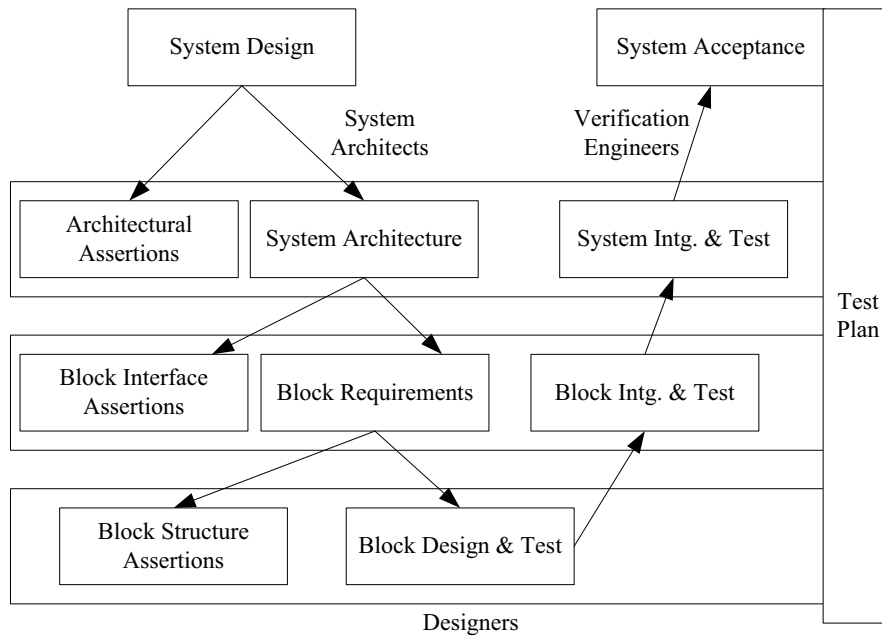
System Design

System Architects

System Acceptance

Verification Engineers

Architectural Assertions

System Architecture

System Intg. & Test

Test Plan

Block Interface Assertions

Block Requirements

Block Intg. & Test

Block Structure Assertions

Block Design & Test

Designers